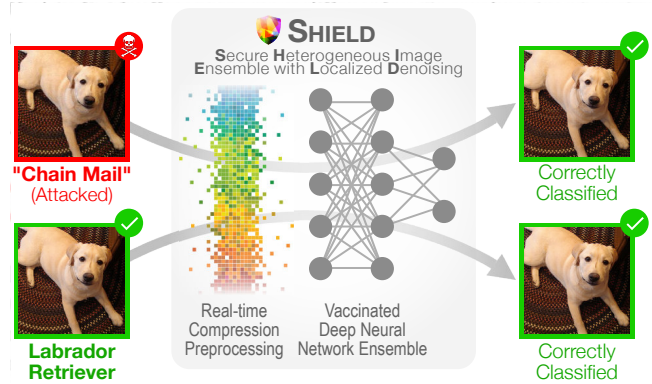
SHIELD

Secure Heterogeneous Image Ensemble with Localized Denoising

"Chain Mail"
(Attacked)

Labrador Retriever

Real-time Compression Preprocessing

Vaccinated Deep Neural Network Ensemble

Correctly Classified

Correctly Classified